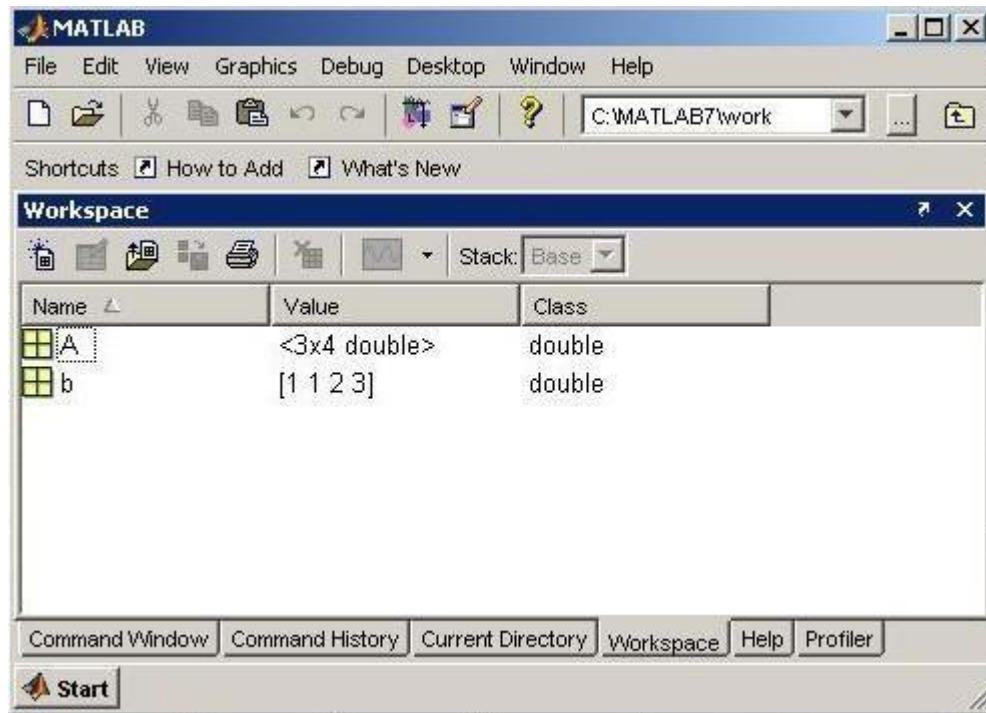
MATLAB

File Edit View Graphics Debug Desktop Window Help

C:\MATLAB7\work

Shortcuts How to Add What's New

Workspace

Stack: Base

| Name | Value | Class |
|---|---|---|
| A | <3x4 double> | double |
| b | [1 1 2 3] | double |

Command Window Command History Current Directory Workspace Help Profiler

Start